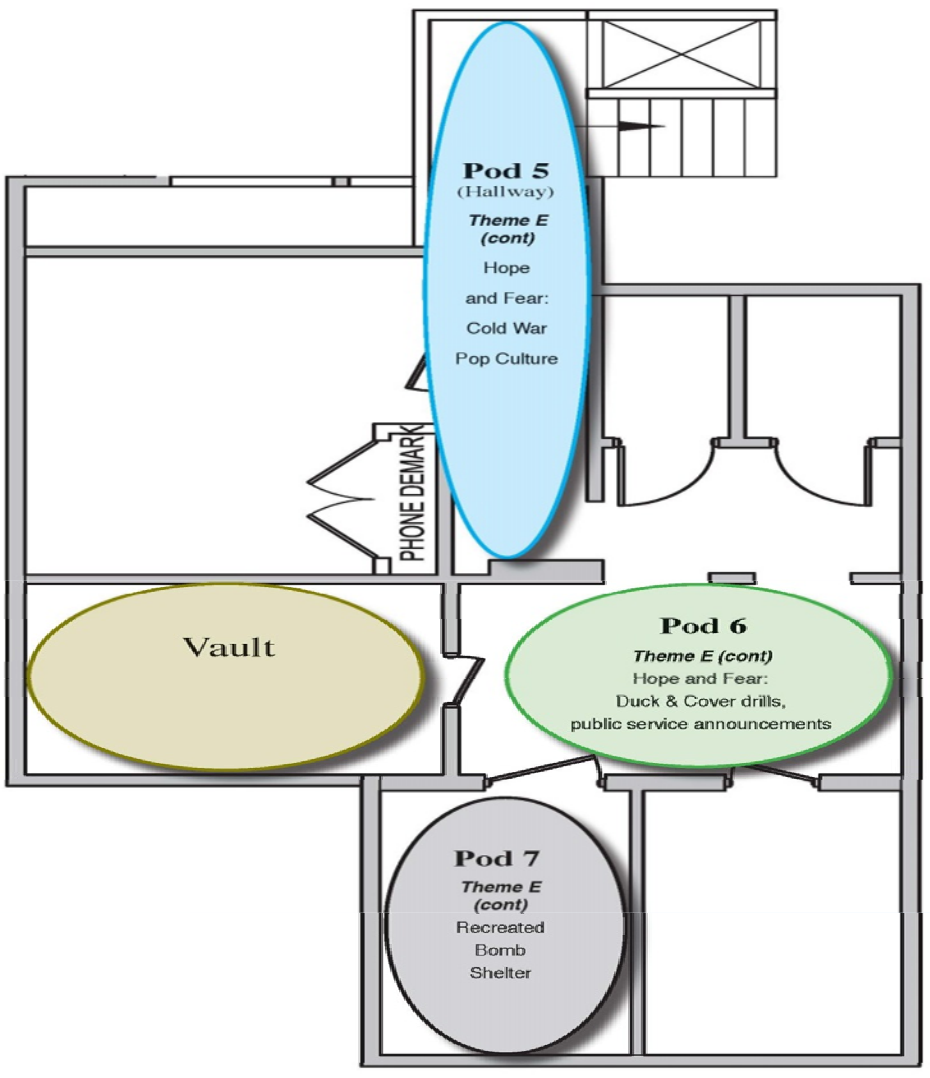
Pod 5
(Hallway)
*Theme E (cont)*
Hope and Fear: Cold War Pop Culture

PHONE DEMARK

Vault

Pod 6
*Theme E (cont)*
Hope and Fear: Duck & Cover drills, public service announcements

Pod 7
*Theme E (cont)*
Recreated Bomb Shelter